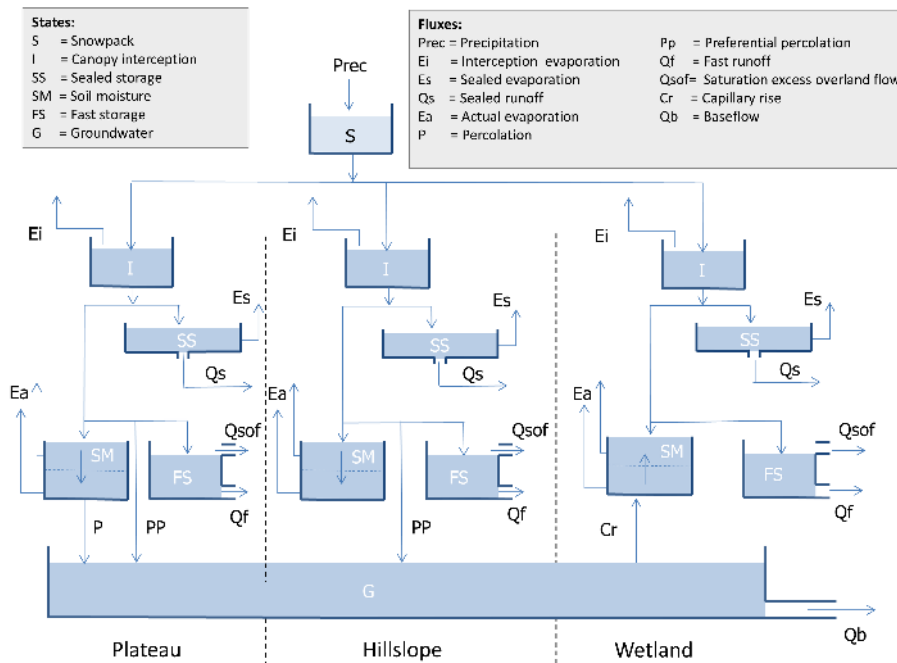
States:
S = Snowpack
I = Canopy interception
SS = Sealed storage
SM = Soil moisture
FS = Fast storage
G = Groundwater

Fluxes:
Prec = Precipitation
Ei = Interception evaporation
Es = Sealed evaporation
Qs = Sealed runoff
Ea = Actual evaporation
P = Percolation
Pp = Preferential percolation
Qf = Fast runoff
Qsof= Saturation excess overland flow
Cr = Capillary rise
Qb = Baseflow

Prec
S

Ei
I
Es
SS
Qs
Ea
SM
FS
Qsof
Qf
P
PP

Ei
I
Es
SS
Qs
Ea
SM
FS
Qsof
Qf
PP

Ei
I
Es
SS
Qs
Ea
SM
FS
Qsof
Qf
Cr

G
Qb

Plateau
Hillslope
Wetland